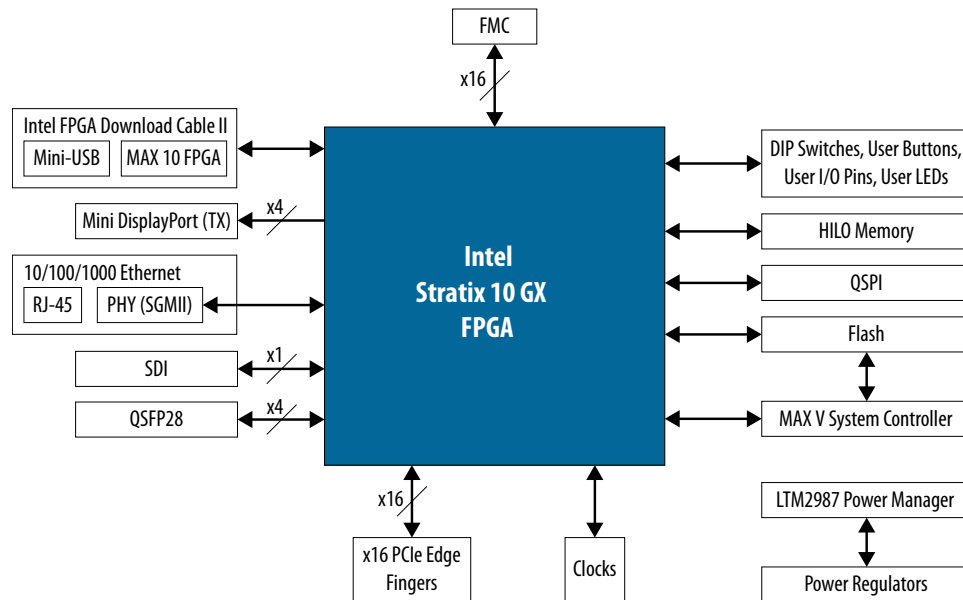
FMC

x16

Intel FPGA Download Cable II

Mini-USB

MAX 10 FPGA

Mini DisplayPort (TX)

x4

10/100/1000 Ethernet

RJ-45

PHY (SGMII)

SDI

x1

QSFP28

x4

Intel
Stratix 10 GX
FPGA

DIP Switches, User Buttons, User I/O Pins, User LEDs

HILO Memory

QSPI

Flash

MAX V System Controller

x16

x16 PCIe Edge Fingers

Clocks

LTM2987 Power Manager

Power Regulators